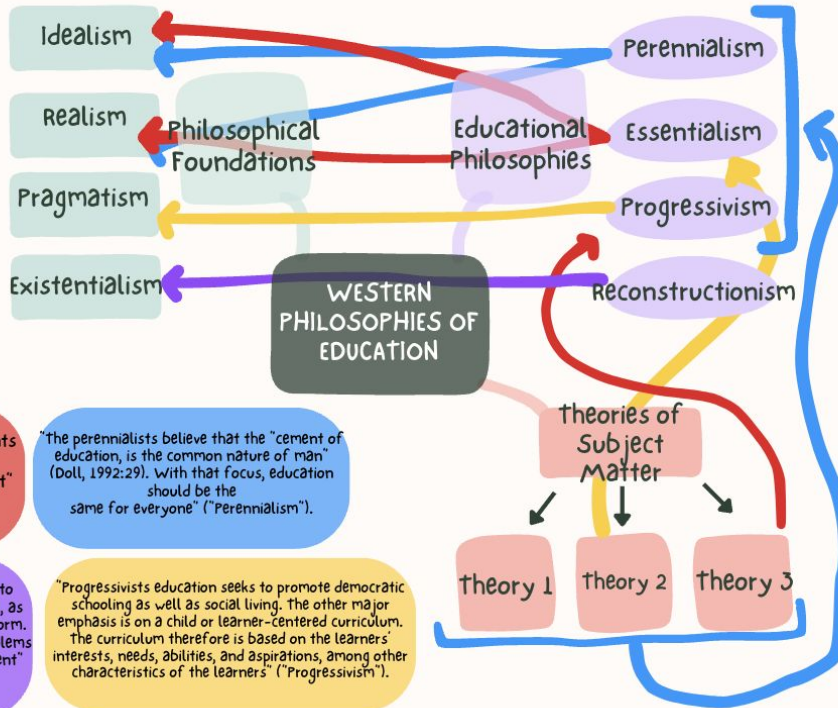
Idealism

Realism

Pragmatism

Existentialism

Philosophical Foundations

Educational Philosophies

Perennialism

Essentialism

Progressivism

Reconstructionism

WESTERN PHILOSOPHIES OF EDUCATION

Theories of Subject Matter

Theory 1

Theory 2

Theory 3

ts

t"

to

, as

orm.

lems

ent"

"The perennialists believe that the "cement of education, is the common nature of man" (Doll, 1992:29). With that focus, education should be the same for everyone" ("Perennialism").

"Progressivists education seeks to promote democratic schooling as well as social living. the other major emphasis is on a child or learner-centered curriculum. the curriculum therefore is based on the learners' interests, needs, abilities, and aspirations, among other characteristics of the learners" ("Progressivism").